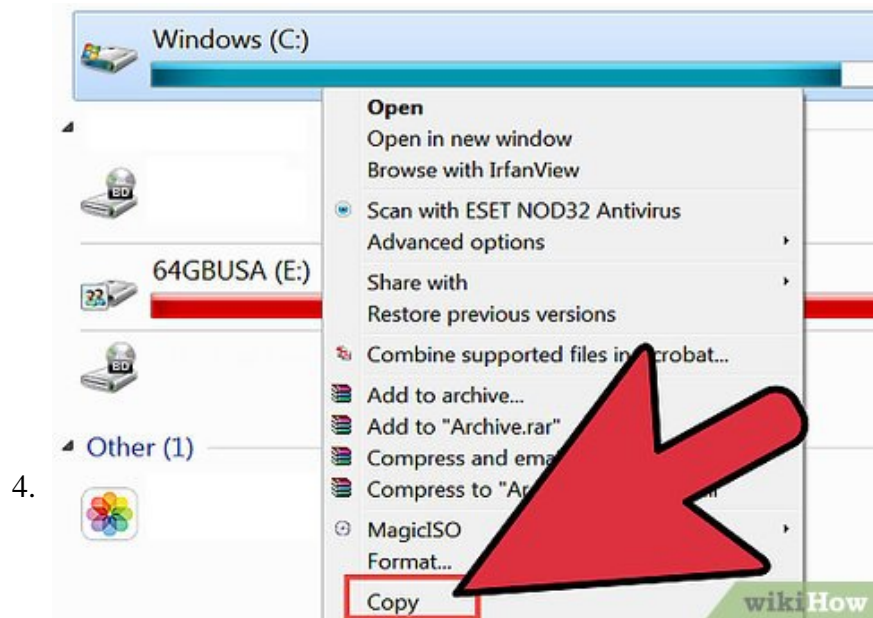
Windows (C:)

64GBUSA (E:)

Other (1)

4.

Open
Open in new window
Browse with IrfanView
Scan with ESET NOD32 Antivirus
Advanced options
Share with
Restore previous versions
Combine supported files in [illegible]crobat...
Add to archive...
Add to "Archive.rar"
Compress and ema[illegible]
Compress to "Ar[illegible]
MagicISO
Format...
Copy

wikiHow